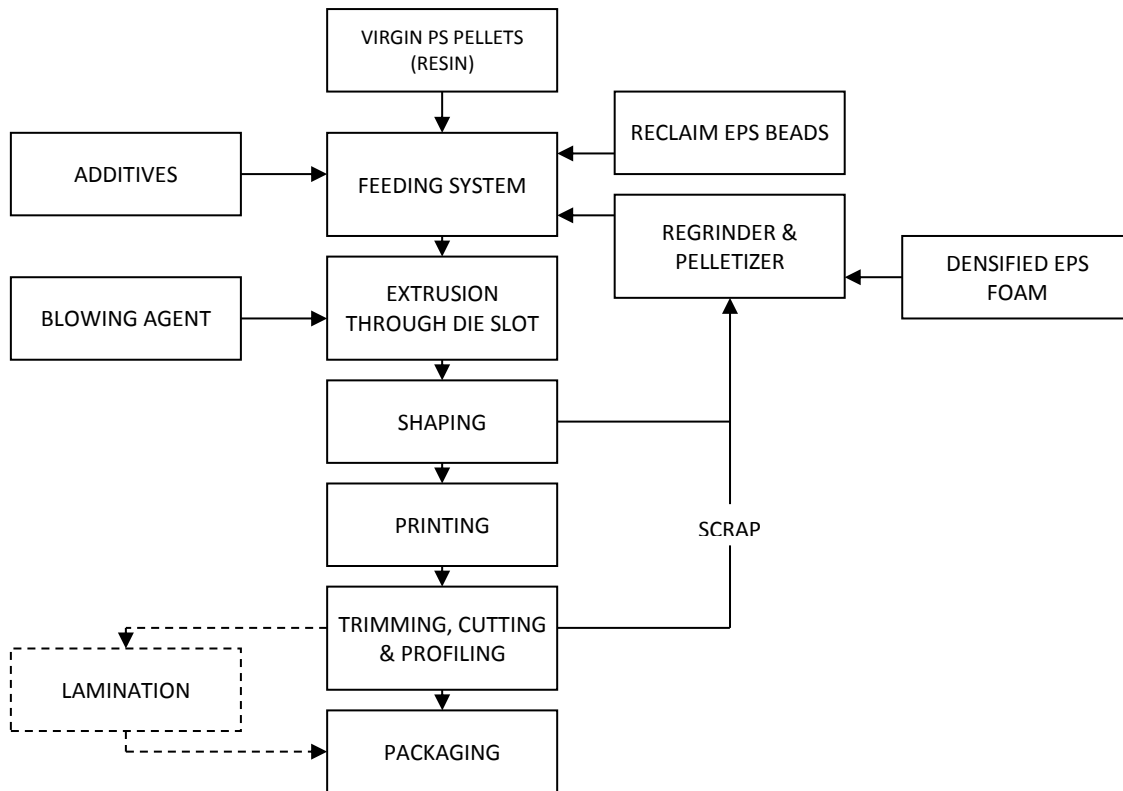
VIRGIN PS PELLETS (RESIN)

RECLAIM EPS BEADS

ADDITIVES

FEEDING SYSTEM

REGRINDER & PELLETIZER

DENSIFIED EPS FOAM

BLOWING AGENT

EXTRUSION THROUGH DIE SLOT

SHAPING

PRINTING

SCRAP

TRIMMING, CUTTING & PROFILING

LAMINATION

PACKAGING